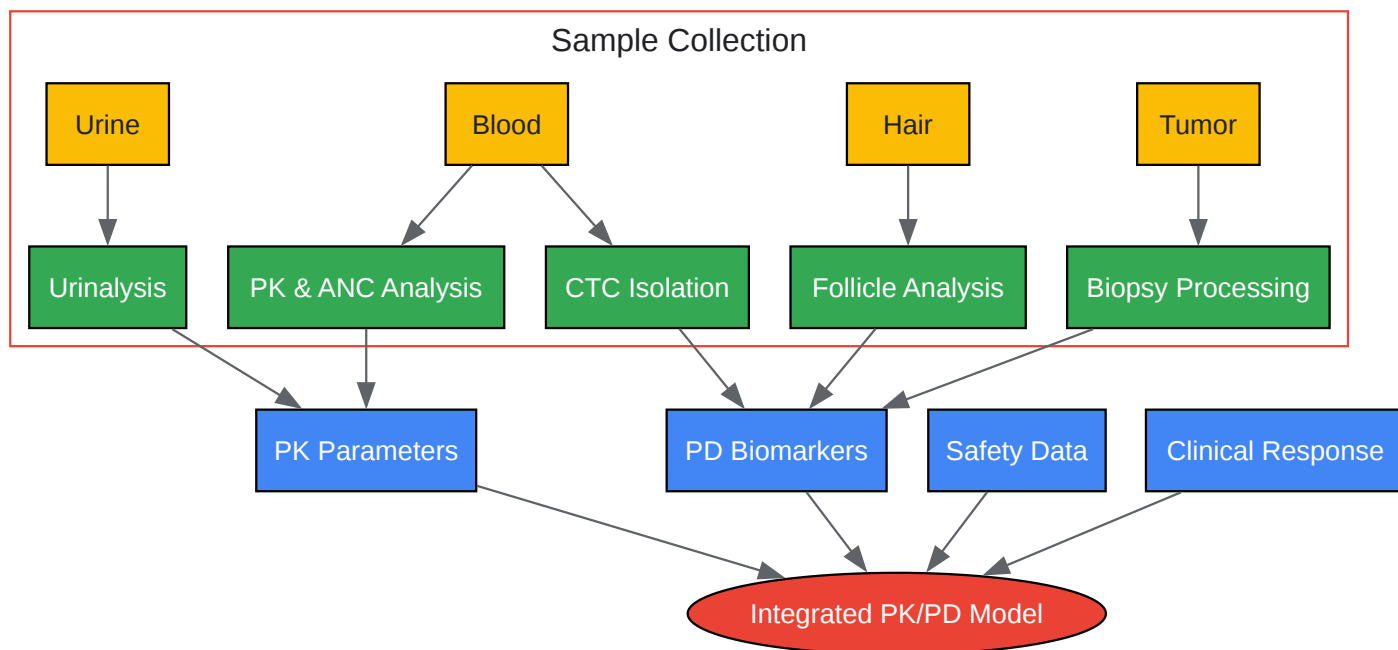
Sample Collection

Urine

Blood

Hair

Tumor

Urinalysis

PK & ANC Analysis

CTC Isolation

Follicle Analysis

Biopsy Processing

PK Parameters

PD Biomarkers

Safety Data

Clinical Response

Integrated PK/PD Model